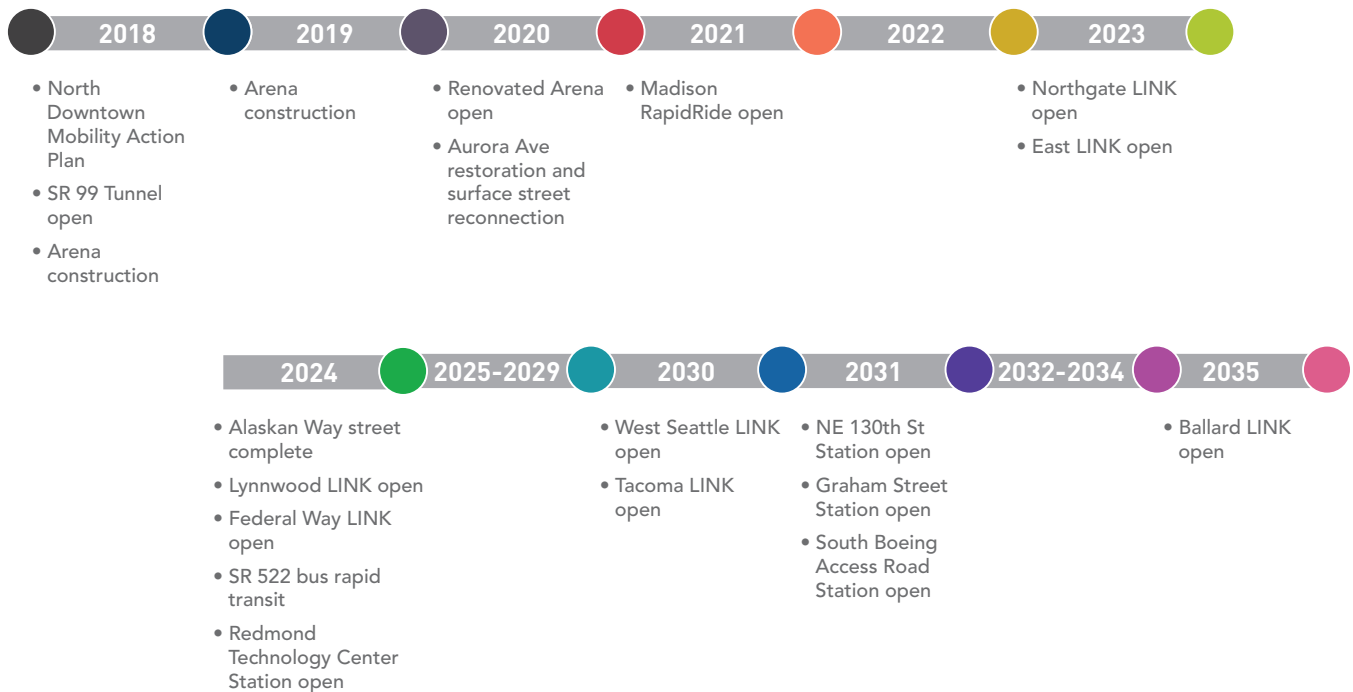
2018

• North Downtown Mobility Action Plan
• SR 99 Tunnel open
• Arena construction

2019

• Arena construction

2020

• Renovated Arena open
• Aurora Ave restoration and surface street reconnection

2021

• Madison RapidRide open

2022

2023

• Northgate LINK open
• East LINK open

2024

• Alaskan Way street complete
• Lynnwood LINK open
• Federal Way LINK open
• SR 522 bus rapid transit
• Redmond Technology Center Station open

2025-2029

2030

• West Seattle LINK open
• Tacoma LINK open

2031

• NE 130th St Station open
• Graham Street Station open
• South Boeing Access Road Station open

2032-2034

2035

• Ballard LINK open